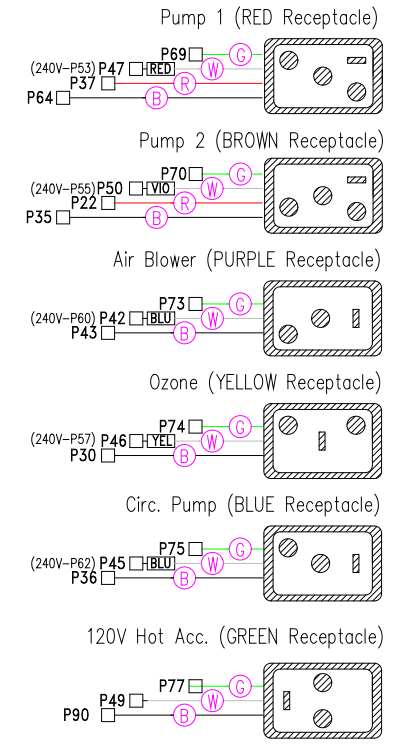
Pump 1 (RED Receptacle)

P69 G
(240V–P53) P47 RED W
P37 R
P64 B

Pump 2 (BROWN Receptacle)

P70 G
(240V–P55) P50 VIO W
P22 R
P35 B

Air Blower (PURPLE Receptacle)

P73 G
(240V–P60) P42 BLU W
P43 B

Ozone (YELLOW Receptacle)

P74 G
(240V–P57) P46 YEL W
P30 B

Circ. Pump (BLUE Receptacle)

P75 G
(240V–P62) P45 BLU W
P36 B

120V Hot Acc. (GREEN Receptacle)

P77 G
P49 W
P90 B